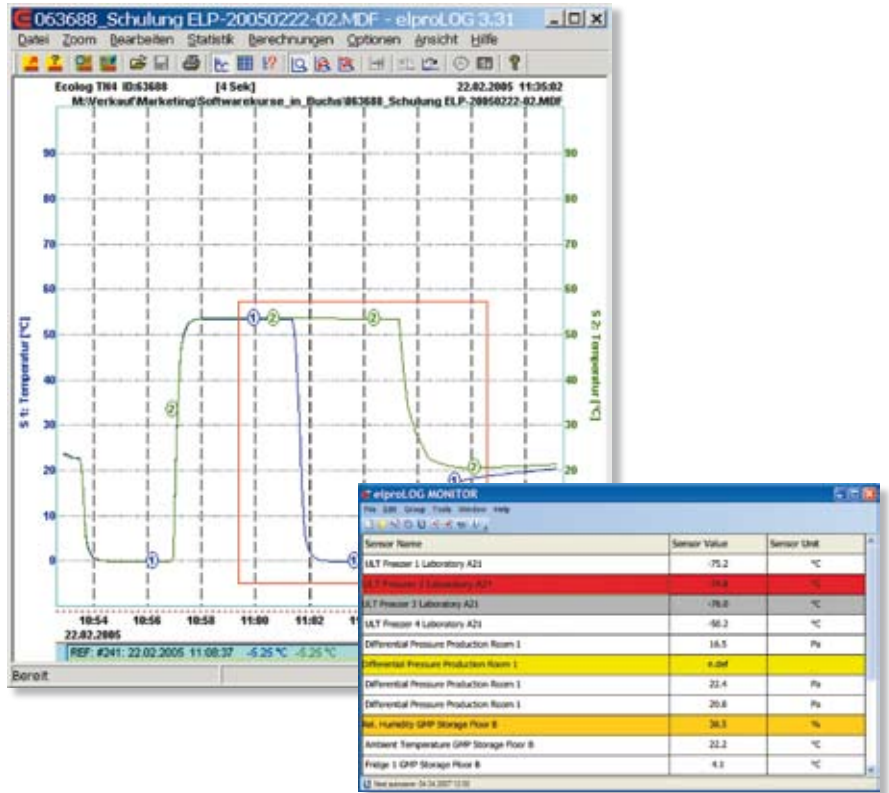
063688_Schulung ELP-20050222-02.MDF - elproLOG 3.31

Datei Zoom Bearbeiten Statistik Berechnungen Optionen Ansicht Hilfe

Ecolog TN4 ID:63688 [4 Sek] 22.02.2005 11:35:02

M:\Verkauf\Marketing\Softwarekurse_in_Buchs\063688_Schulung ELP-20050222-02.MDF

S 1: Temperatur [°C]

S 2: Temperatur [°C]

90 80 70 60 50 40 30 20 10 0

90 80 70 60 50 40 30 20

10:54 10:56 10:58 11:00 11:02 11

22.02.2005

REF: #241: 22.02.2005 11:08:37 -5.25 °C -5.25 °C

Bereit

elproLOG MONITOR

File Edit Group Tools Window Help

| Sensor Name | Sensor Value | Sensor Unit |
|---|---|---|
| ULT Freezer 1 Laboratory A21 | -75.2 | °C |
| ULT Freezer 2 Laboratory A21 | -79.4 | °C |
| ULT Freezer 3 Laboratory A21 | -76.0 | °C |
| ULT Freezer 4 Laboratory A21 | -50.2 | °C |
| Differential Pressure Production Room 1 | 16.5 | Pa |
| Differential Pressure Production Room 1 | n.def | |
| Differential Pressure Production Room 1 | 22.4 | Pa |
| Differential Pressure Production Room 1 | 20.6 | Pa |
| Rel. Humidity GMP Storage Floor B | 38.3 | % |
| Ambient Temperature GMP Storage Floor B | 22.2 | °C |
| Fridge 1 GMP Storage Floor B | 4.1 | °C |

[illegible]